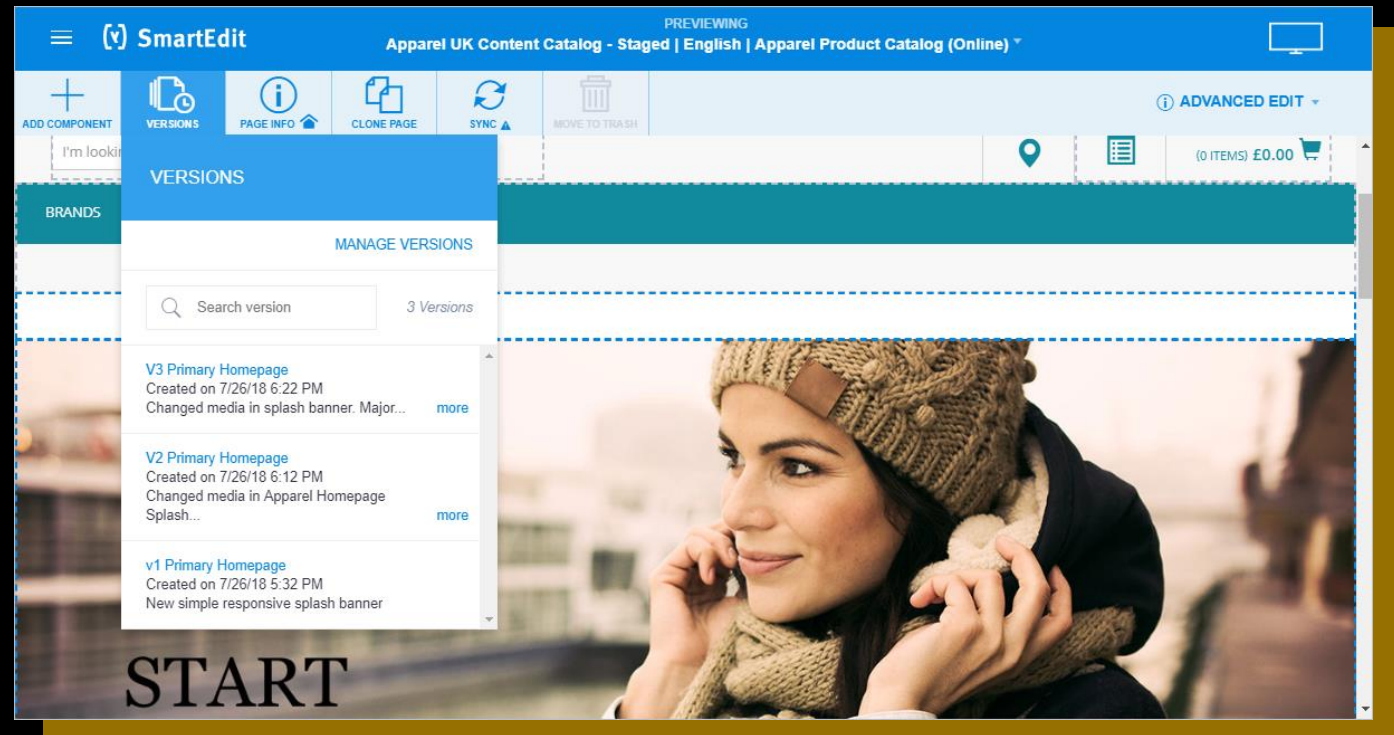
SmartEdit

PREVIEWING
Apparel UK Content Catalog - Staged | English | Apparel Product Catalog (Online)

ADD COMPONENT
VERSIONS
PAGE INFO
CLONE PAGE
SYNC
MOVE TO TRASH

ADVANCED EDIT

I'm looki

(0 ITEMS) £0.00

BRANDS

VERSIONS

MANAGE VERSIONS

Search version
3 Versions

V3 Primary Homepage
Created on 7/26/18 6:22 PM
Changed media in splash banner. Major...
more

V2 Primary Homepage
Created on 7/26/18 6:12 PM
Changed media in Apparel Homepage Splash...
more

v1 Primary Homepage
Created on 7/26/18 5:32 PM
New simple responsive splash banner

START